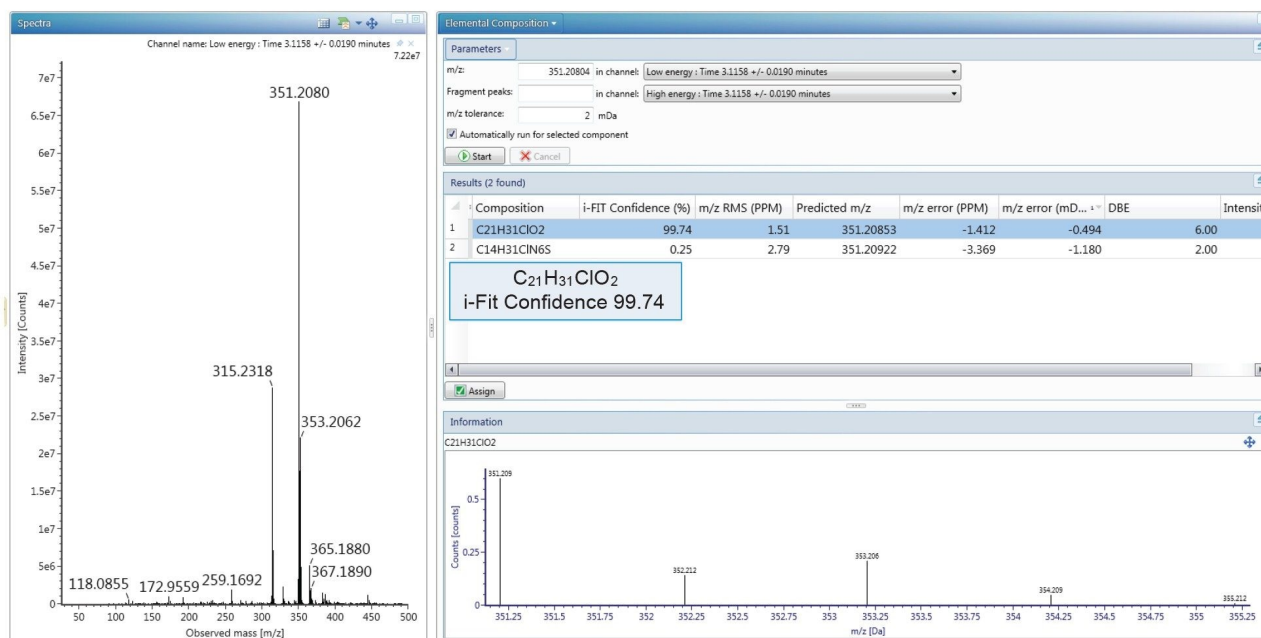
Spectra

Channel name: Low energy : Time 3.1158 +/- 0.0190 minutes
7.22e7

7e7
6.5e7
6e7
5.5e7
5e7
4.5e7
4e7
3.5e7
3e7
2.5e7
2e7
1.5e7
1e7
5e6
0

Intensity [Counts]

351.2080
315.2318
353.2062
365.1880
367.1890
118.0855
172.9559
259.1692

50 100 150 200 250 300 350 400 450 500
Observed mass [m/z]

Elemental Composition

Parameters

m/z: 351.20804 in channel: Low energy : Time 3.1158 +/- 0.0190 minutes
Fragment peaks: in channel: High energy : Time 3.1158 +/- 0.0190 minutes
m/z tolerance: 2 mDa
Automatically run for selected component
Start Cancel

Results (2 found)

| | Composition | i-FIT Confidence (%) | m/z RMS (PPM) | Predicted m/z | m/z error (PPM) | m/z error (mD... | DBE | Intensit |
|---|---|---|---|---|---|---|---|---|
| 1 | C21H31ClO2 | 99.74 | 1.51 | 351.20853 | -1.412 | -0.494 | 6.00 | |
| 2 | C14H31ClN6S | 0.25 | 2.79 | 351.20922 | -3.369 | -1.180 | 2.00 | |

$C_{21}H_{31}ClO_2$
i-Fit Confidence 99.74

Assign

Information
C21H31ClO2

Counts [counts]
0.5
0.25
0

351.209
352.212
353.206
354.209
355.212

351.25 351.5 351.75 352 352.25 352.5 352.75 353 353.25 353.5 353.75 354 354.25 354.5 354.75 355 355.25
m/z [Da]